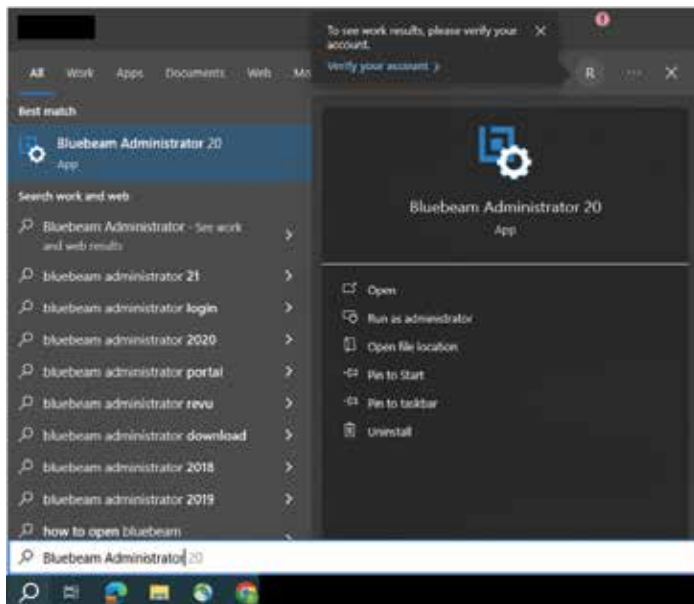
All Work Apps Documents Web Mo

To see work results, please verify your account.
Verify your account >

R ··· ✕

Best match

Bluebeam Administrator 20
App

Search work and web

Bluebeam Administrator - See work and web results

bluebeam administrator 21

bluebeam administrator login

bluebeam administrator 2020

bluebeam administrator portal

bluebeam administrator revu

bluebeam administrator download

bluebeam administrator 2018

bluebeam administrator 2019

how to open bluebeam

Bluebeam Administrator 20
App

Open

Run as administrator

Open file location

Pin to Start

Pin to taskbar

Uninstall

Bluebeam Administrator 20